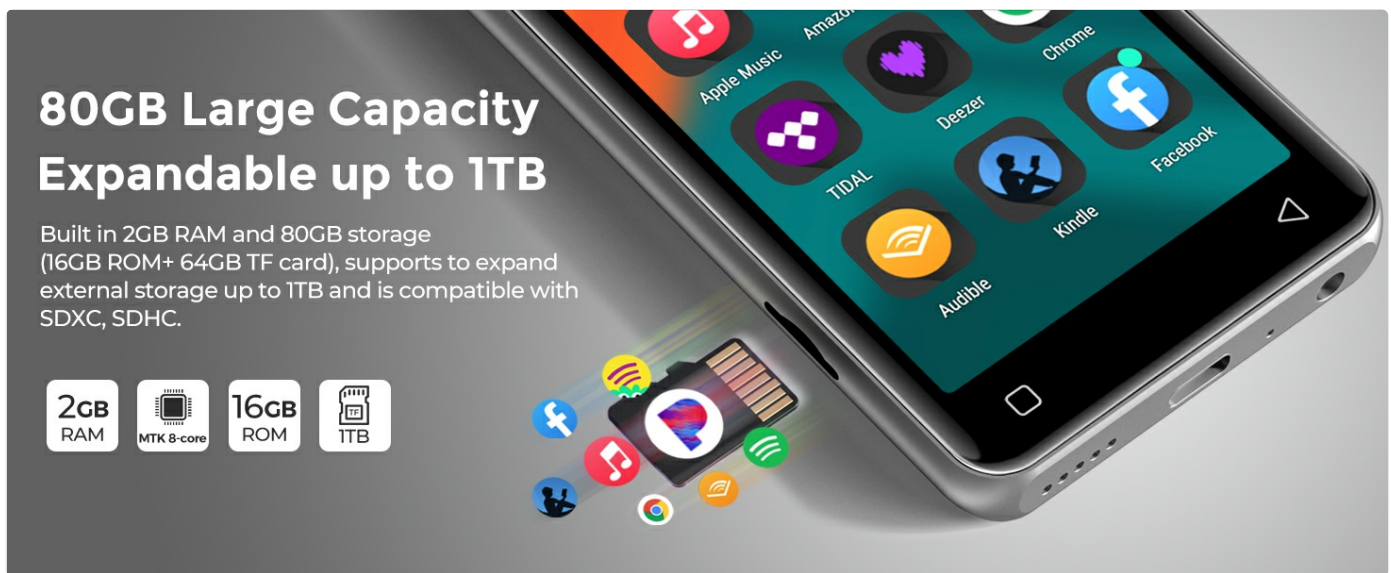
80GB Large Capacity
Expandable up to 1TB

Built in 2GB RAM and 80GB storage (16GB ROM+ 64GB TF card), supports to expand external storage up to 1TB and is compatible with SDXC, SDHC.

2GB RAM

MTK 8-core

16GB ROM

TF 1TB

Apple Music
Amazon
Chrome
Deezer
TIDAL
Facebook
Kindle
Audible